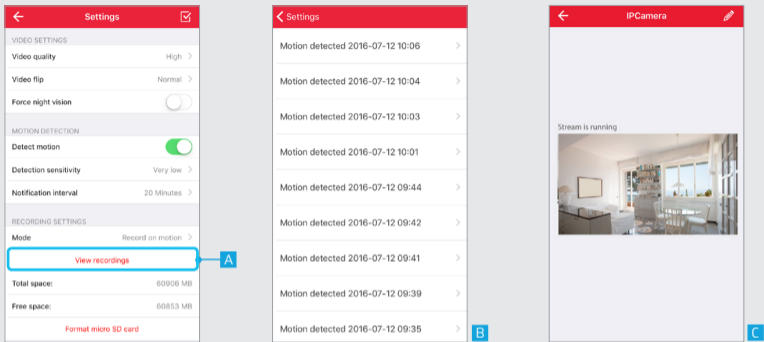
Settings

VIDEO SETTINGS
Video quality High
Video flip Normal
Force night vision

MOTION DETECTION
Detect motion
Detection sensitivity Very low
Notification interval 20 Minutes

RECORDING SETTINGS
Mode Record on motion
View recordings
Total space: 60906 MB
Free space: 60853 MB
Format micro SD card

A

Settings
Motion detected 2016-07-12 10:06
Motion detected 2016-07-12 10:04
Motion detected 2016-07-12 10:03
Motion detected 2016-07-12 10:01
Motion detected 2016-07-12 09:44
Motion detected 2016-07-12 09:42
Motion detected 2016-07-12 09:41
Motion detected 2016-07-12 09:39
Motion detected 2016-07-12 09:35

B

IPCamera
Stream is running

C